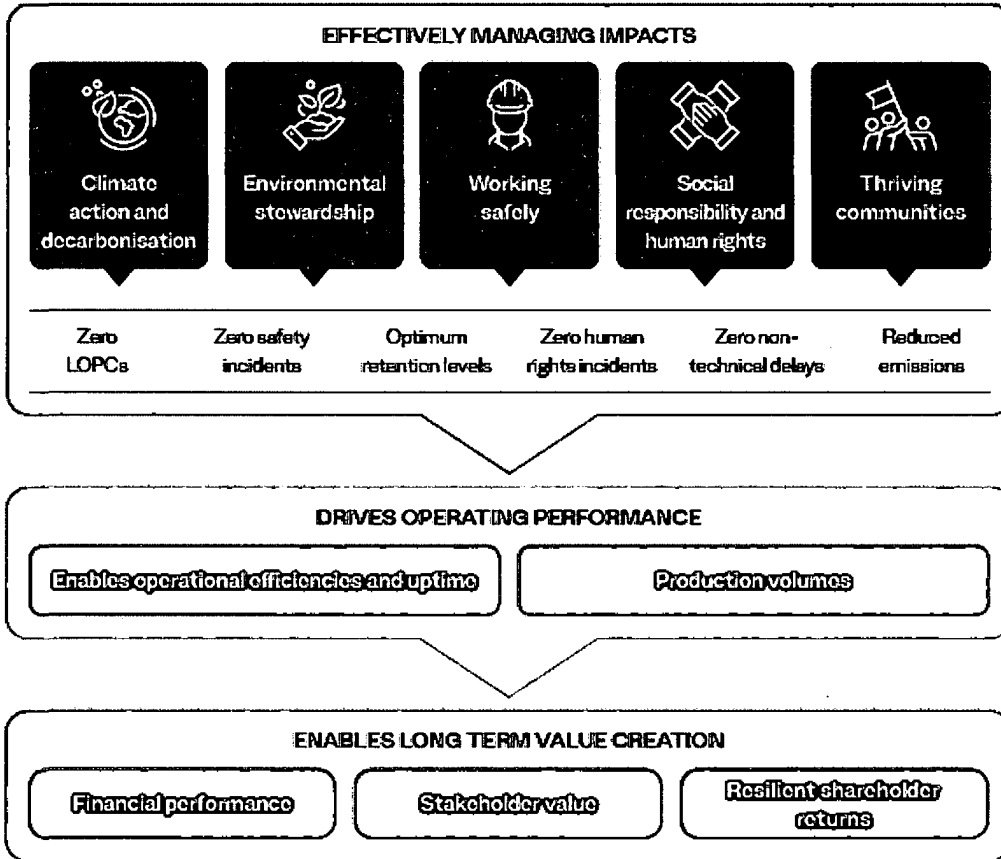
EFFECTIVELY MANAGING IMPACTS

Climate action and decarbonisation

Environmental stewardship

Working safely

Social responsibility and human rights

Thriving communities

Zero LOPCs

Zero safety incidents

Optimum retention levels

Zero human rights incidents

Zero non-technical delays

Reduced emissions

DRIVES OPERATING PERFORMANCE

Enables operational efficiencies and uptime

Production volumes

ENABLES LONG TERM VALUE CREATION

Financial performance

Stakeholder value

Resilient shareholder returns